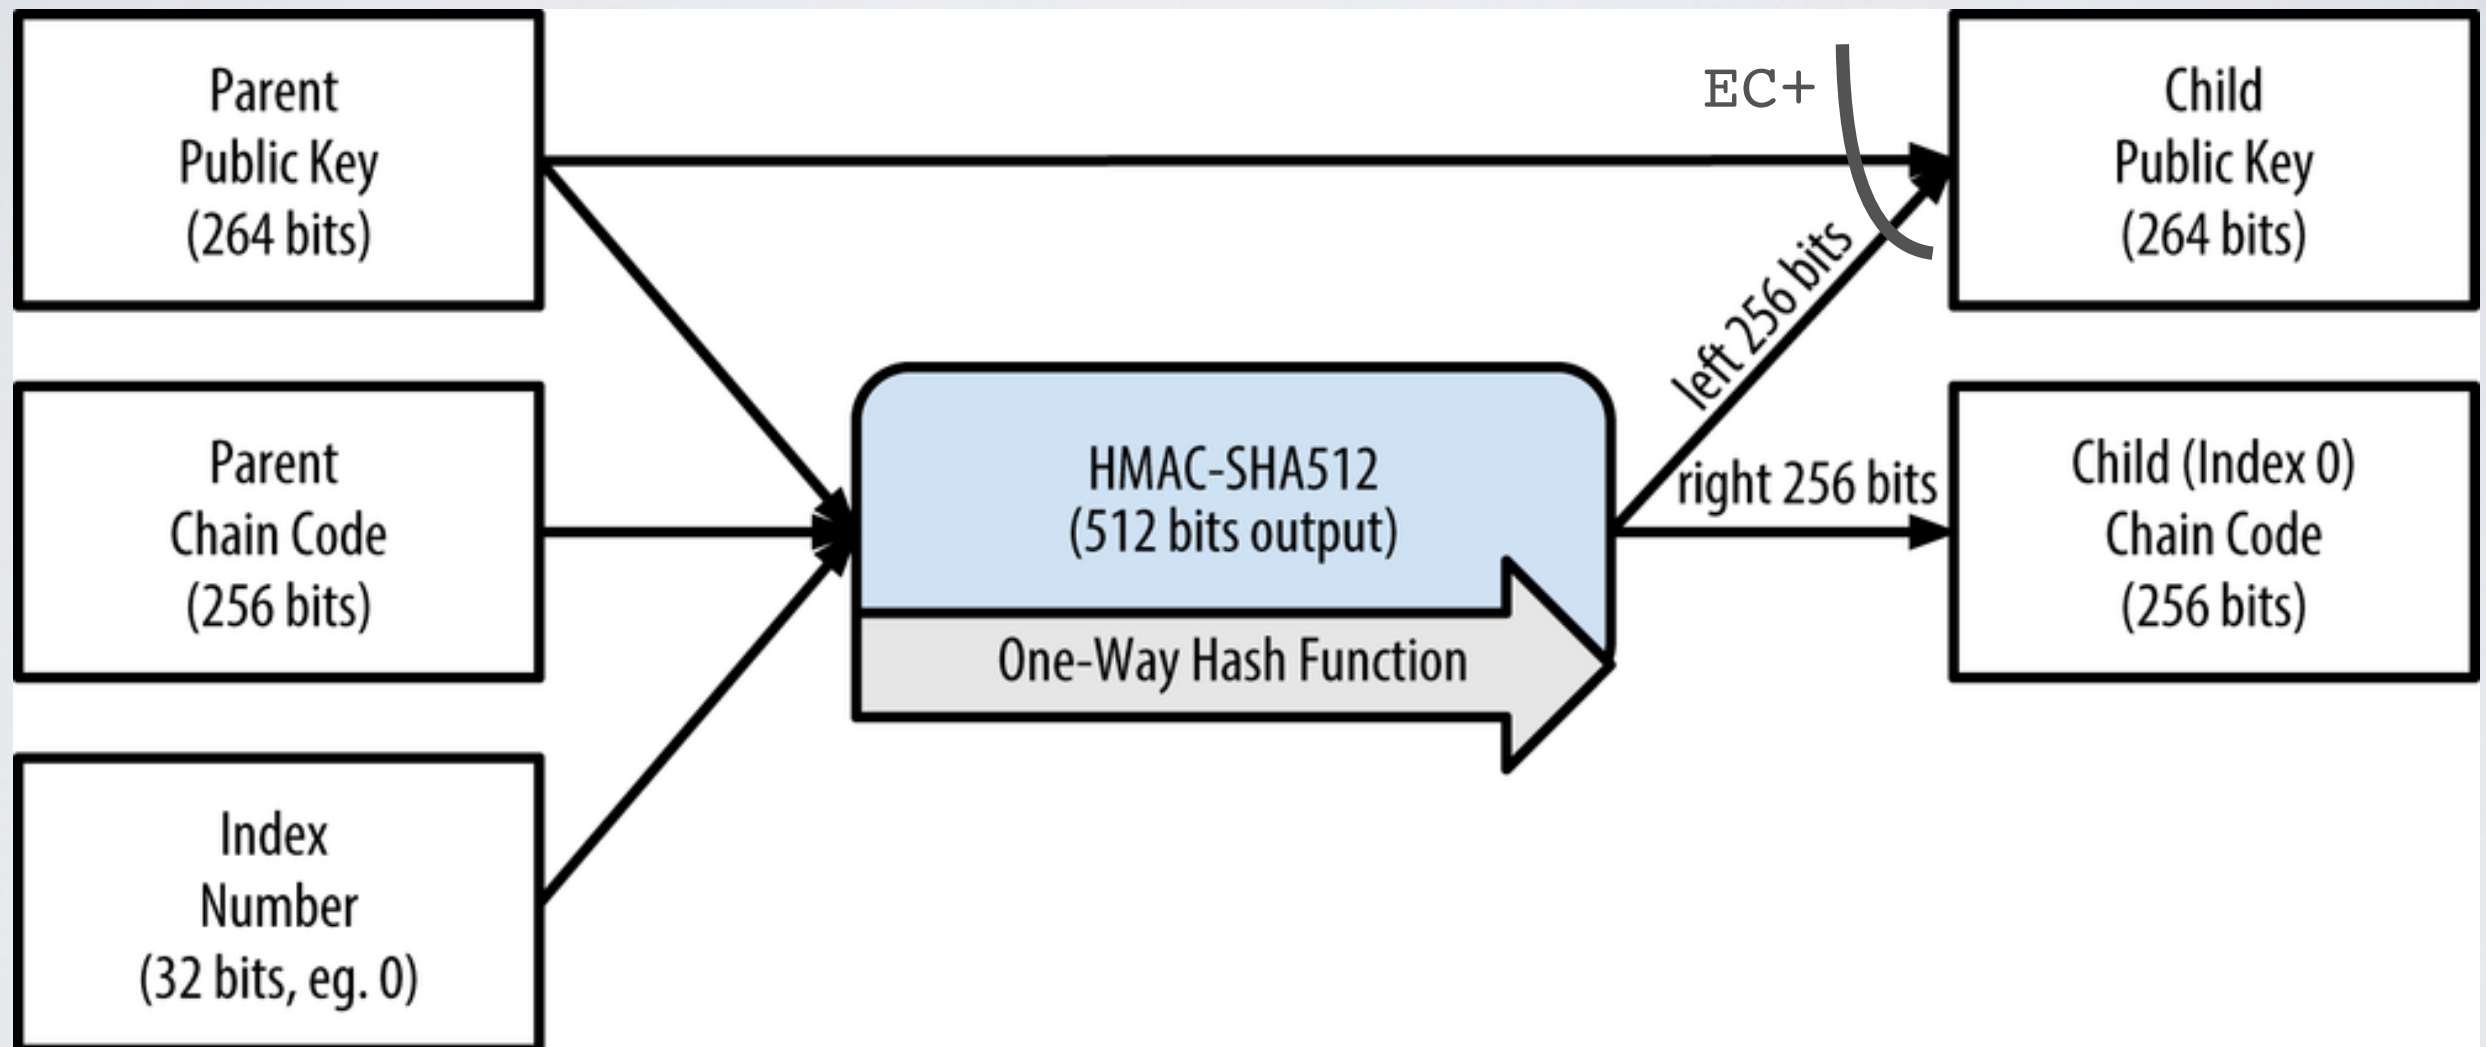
Parent Public Key (264 bits)

Parent Chain Code (256 bits)

Index Number (32 bits, eg. 0)

HMAC-SHA512 (512 bits output)

One-Way Hash Function

EC+

left 256 bits

right 256 bits

Child Public Key (264 bits)

Child (Index 0) Chain Code (256 bits)